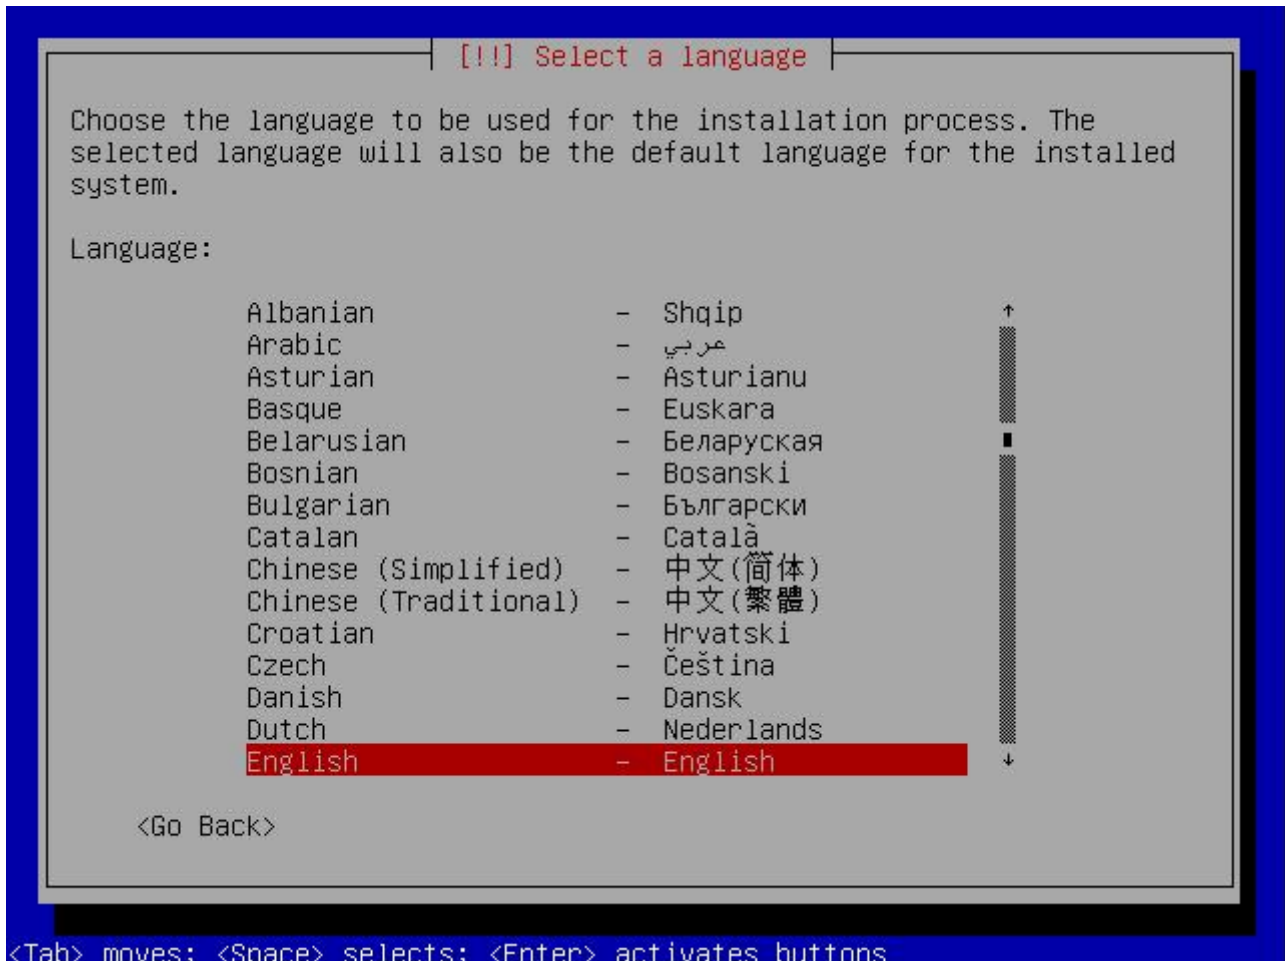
[!!] Select a language

Choose the language to be used for the installation process. The selected language will also be the default language for the installed system.

Language:

| | | |
|---|---|---|
| Albanian | - | Shqip |
| Arabic | - | عربي |
| Asturian | - | Asturianu |
| Basque | - | Euskara |
| Belarusian | - | Беларуская |
| Bosnian | - | Bosanski |
| Bulgarian | - | Български |
| Catalan | - | Català |
| Chinese (Simplified) | - | 中文(简体) |
| Chinese (Traditional) | - | 中文(繁體) |
| Croatian | - | Hrvatski |
| Czech | - | Čeština |
| Danish | - | Dansk |
| Dutch | - | Nederlands |
| English | - | English |

<Go Back>

<Tab> moves; <Space> selects; <Enter> activates buttons